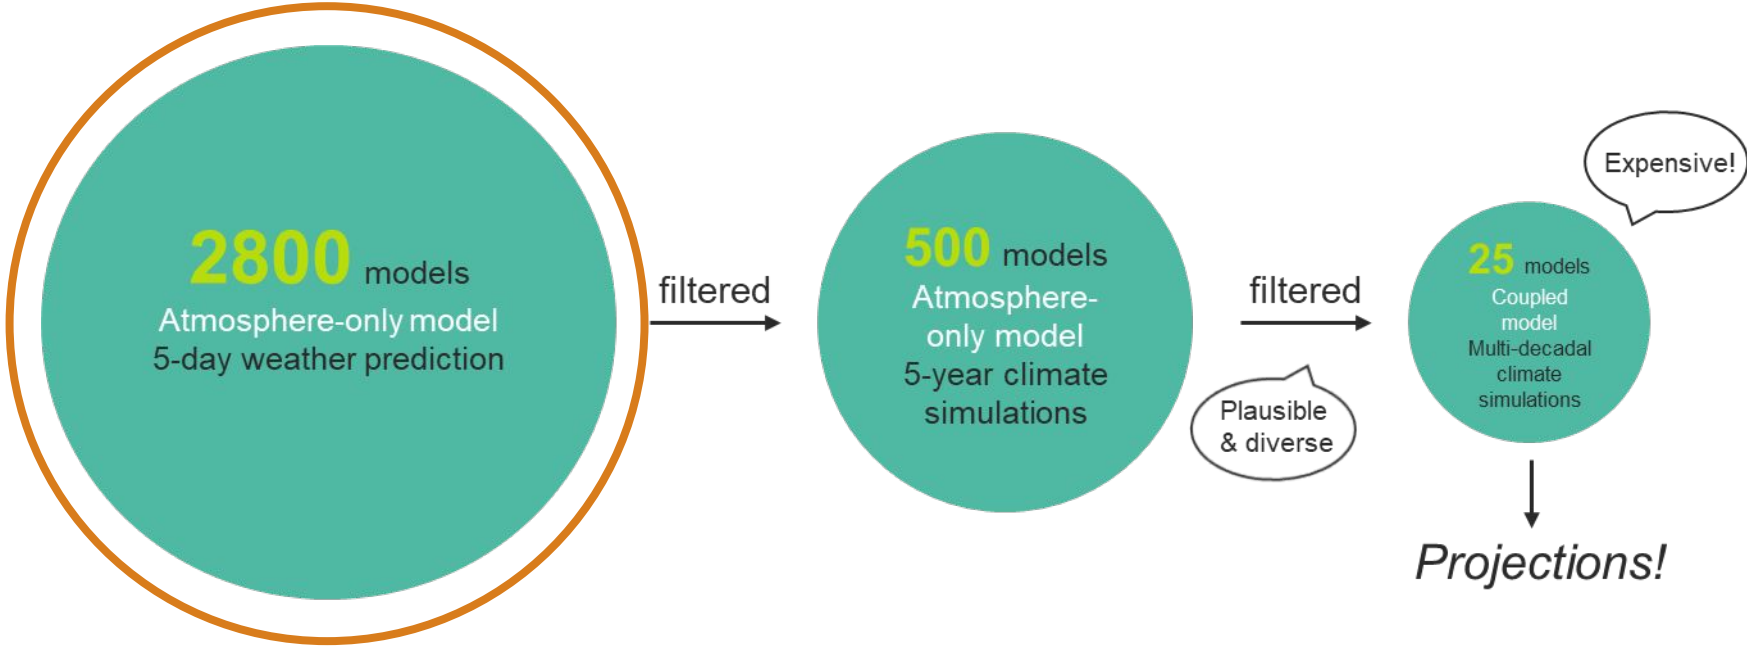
2800 models
Atmosphere-only model
5-day weather prediction

filtered

500 models
Atmosphere-only model
5-year climate simulations

filtered

Plausible & diverse

Expensive!

25 models
Coupled model
Multi-decadal climate simulations

Projections!